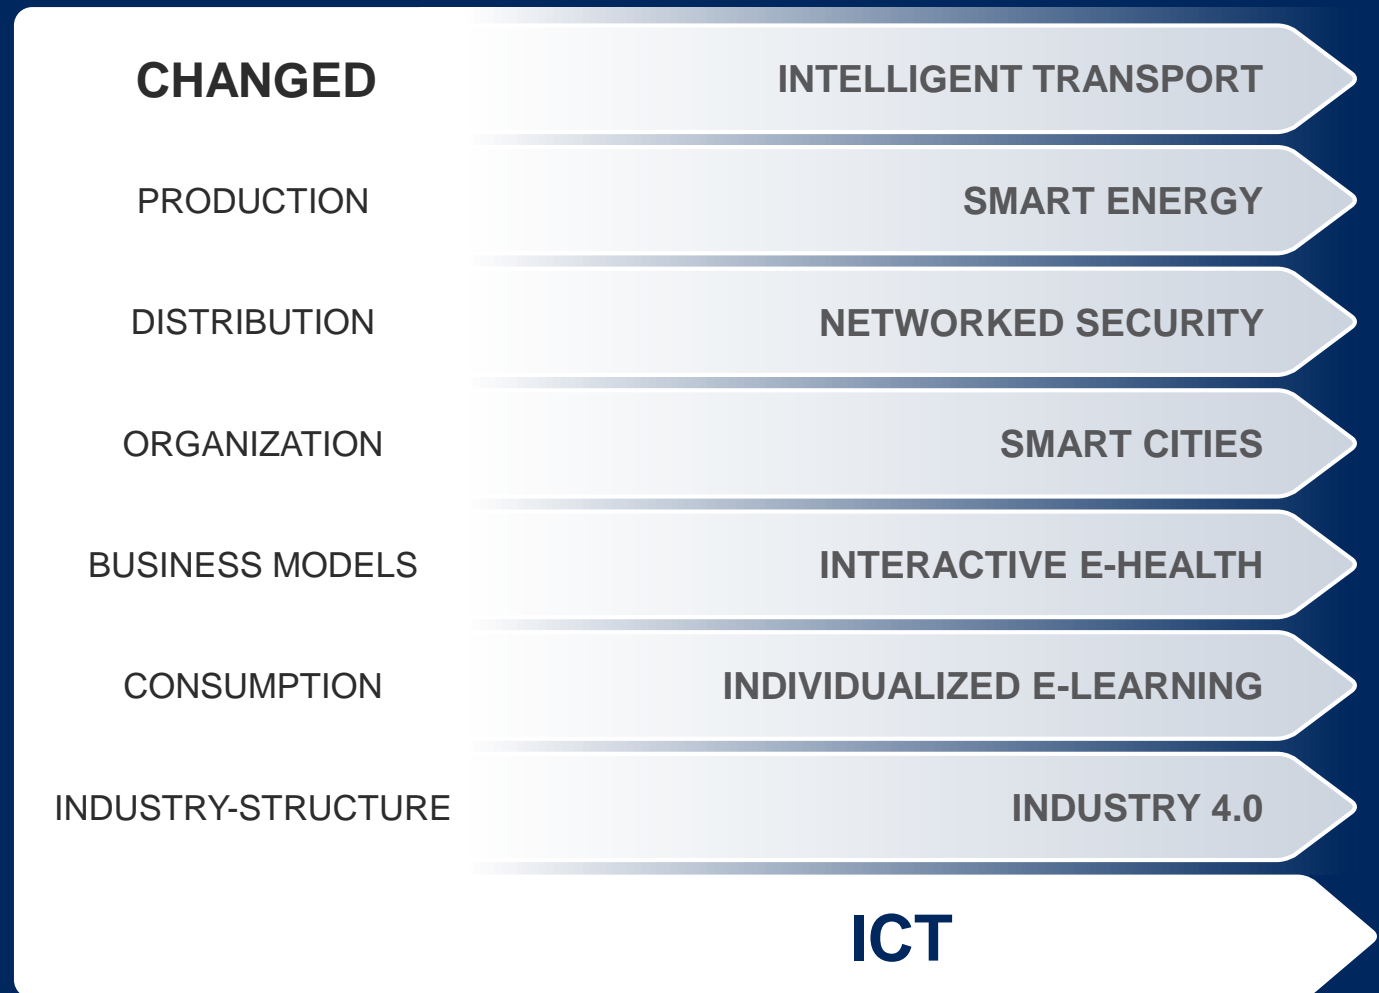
CHANGED

INTELLIGENT TRANSPORT

PRODUCTION

SMART ENERGY

DISTRIBUTION

NETWORKED SECURITY

ORGANIZATION

SMART CITIES

BUSINESS MODELS

INTERACTIVE E-HEALTH

CONSUMPTION

INDIVIDUALIZED E-LEARNING

INDUSTRY-STRUCTURE

INDUSTRY 4.0

ICT